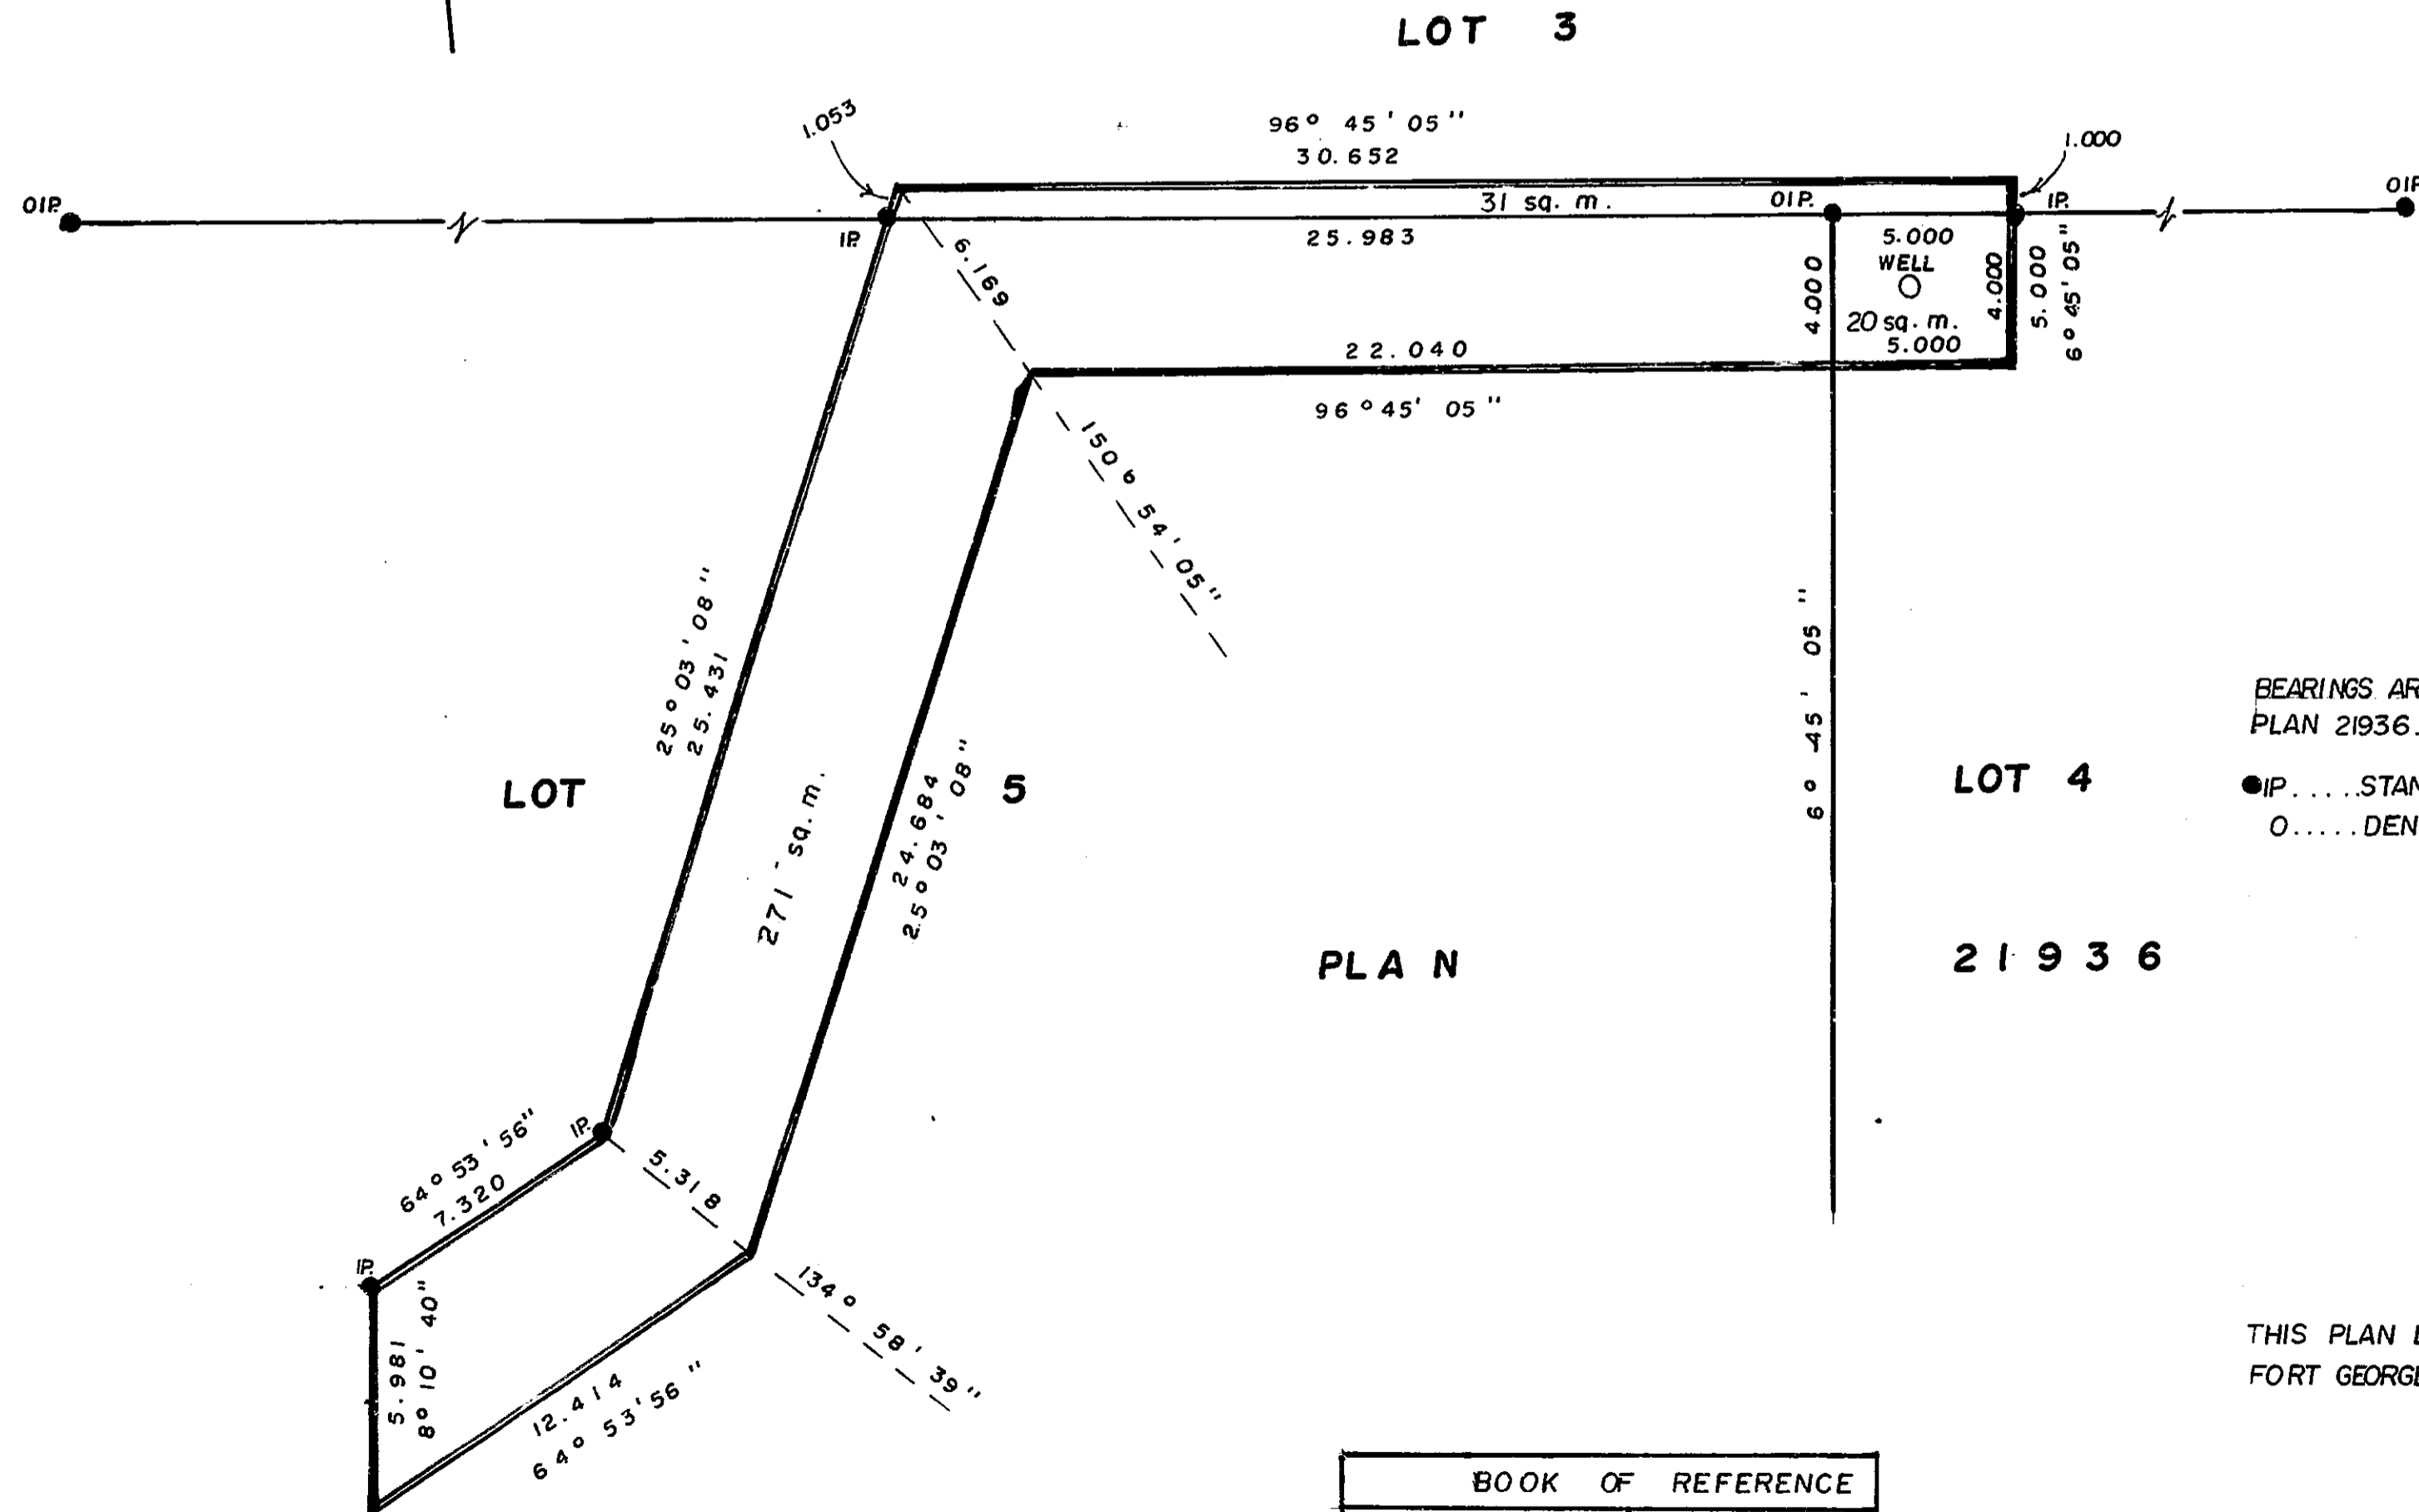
LOT 3

1.053

96° 45' 05"
30.652

1.000

OIP.

31 sq. m.

OIP.

IP.

OIP

IP

25.983

6.169

5.000
WELL

4.000

4.000

5.000

6° 45' 05"

20 sq. m.
5.000

22.040

96° 45' 05"

150° 54' 05"

25° 03' 08"
25.431

6° 45' 05"

BEARINGS AR
PLAN 21936.

LOT

271 sq. m.

24.684
25° 03' 08"

5

LOT 4

●IP.....STAN
O.....DEN

PLAN

21936

IP.

64° 53' 56"
7.320

5.318

IP.

134° 58' 39"

5.981
8° 10' 40"

12.414
64° 53' 56"

THIS PLAN
FORT GEORG

BOOK OF REFERENCE